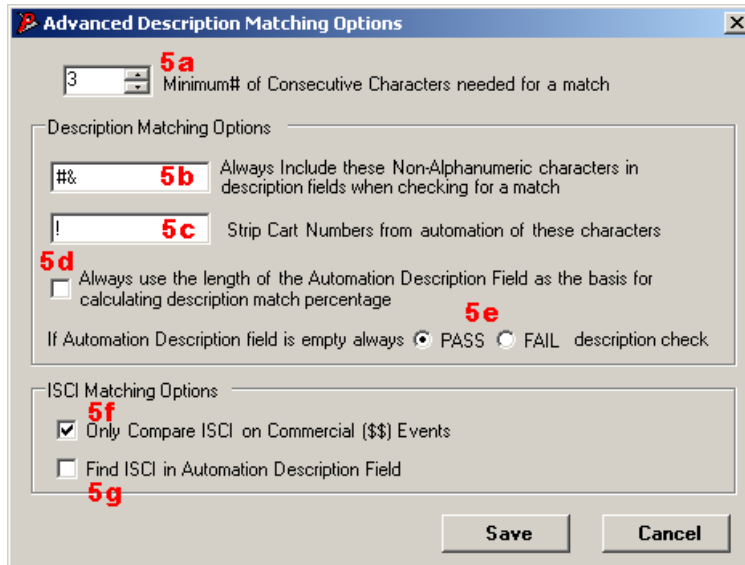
Advanced Description Matching Options

5a

3 Minimum# of Consecutive Characters needed for a match

Description Matching Options

#& 5b Always Include these Non-Alphanumeric characters in description fields when checking for a match

! 5c Strip Cart Numbers from automation of these characters

5d

Always use the length of the Automation Description Field as the basis for calculating description match percentage

5e

If Automation Description field is empty always PASS FAIL description check

ISCI Matching Options

5f

Only Compare ISCI on Commercial ($$) Events

Find ISCI in Automation Description Field

5g

Save Cancel